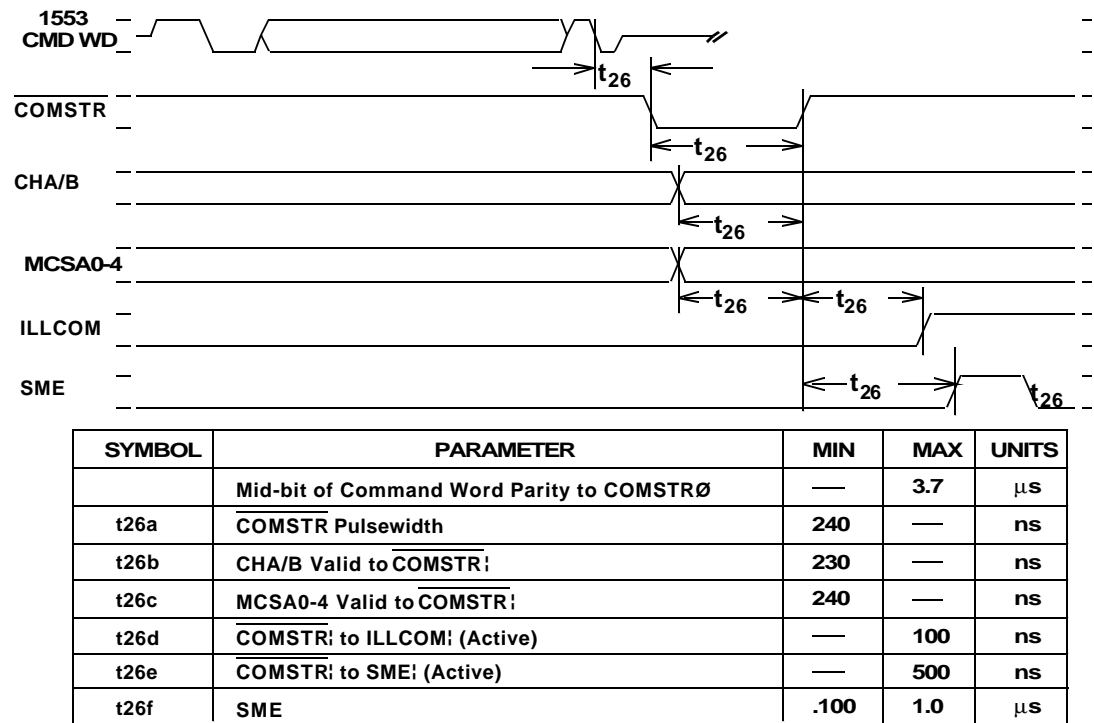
1553 CMD WD

$t_{26}$

$\overline{COMSTR}$

$t_{26}$

CHA/B

$t_{26}$

MCSA0-4

$t_{26}$ $t_{26}$

ILLCOM

SME

$t_{26}$ $t_{26}$

| SYMBOL | PARAMETER | MIN | MAX | UNITS |
|---|---|---|---|---|
| | Mid-bit of Command Word Parity to COMSTRØ | — | 3.7 | µs |
| t26a | $\overline{COMSTR}$ Pulsewidth | 240 | — | ns |
| t26b | CHA/B Valid to $\overline{COMSTR}$¦ | 230 | — | ns |
| t26c | MCSA0-4 Valid to $\overline{COMSTR}$¦ | 240 | — | ns |
| t26d | $\overline{COMSTR}$¦ to ILLCOM¦ (Active) | — | 100 | ns |
| t26e | $\overline{COMSTR}$¦ to SME¦ (Active) | — | 500 | ns |
| t26f | SME | .100 | 1.0 | µs |